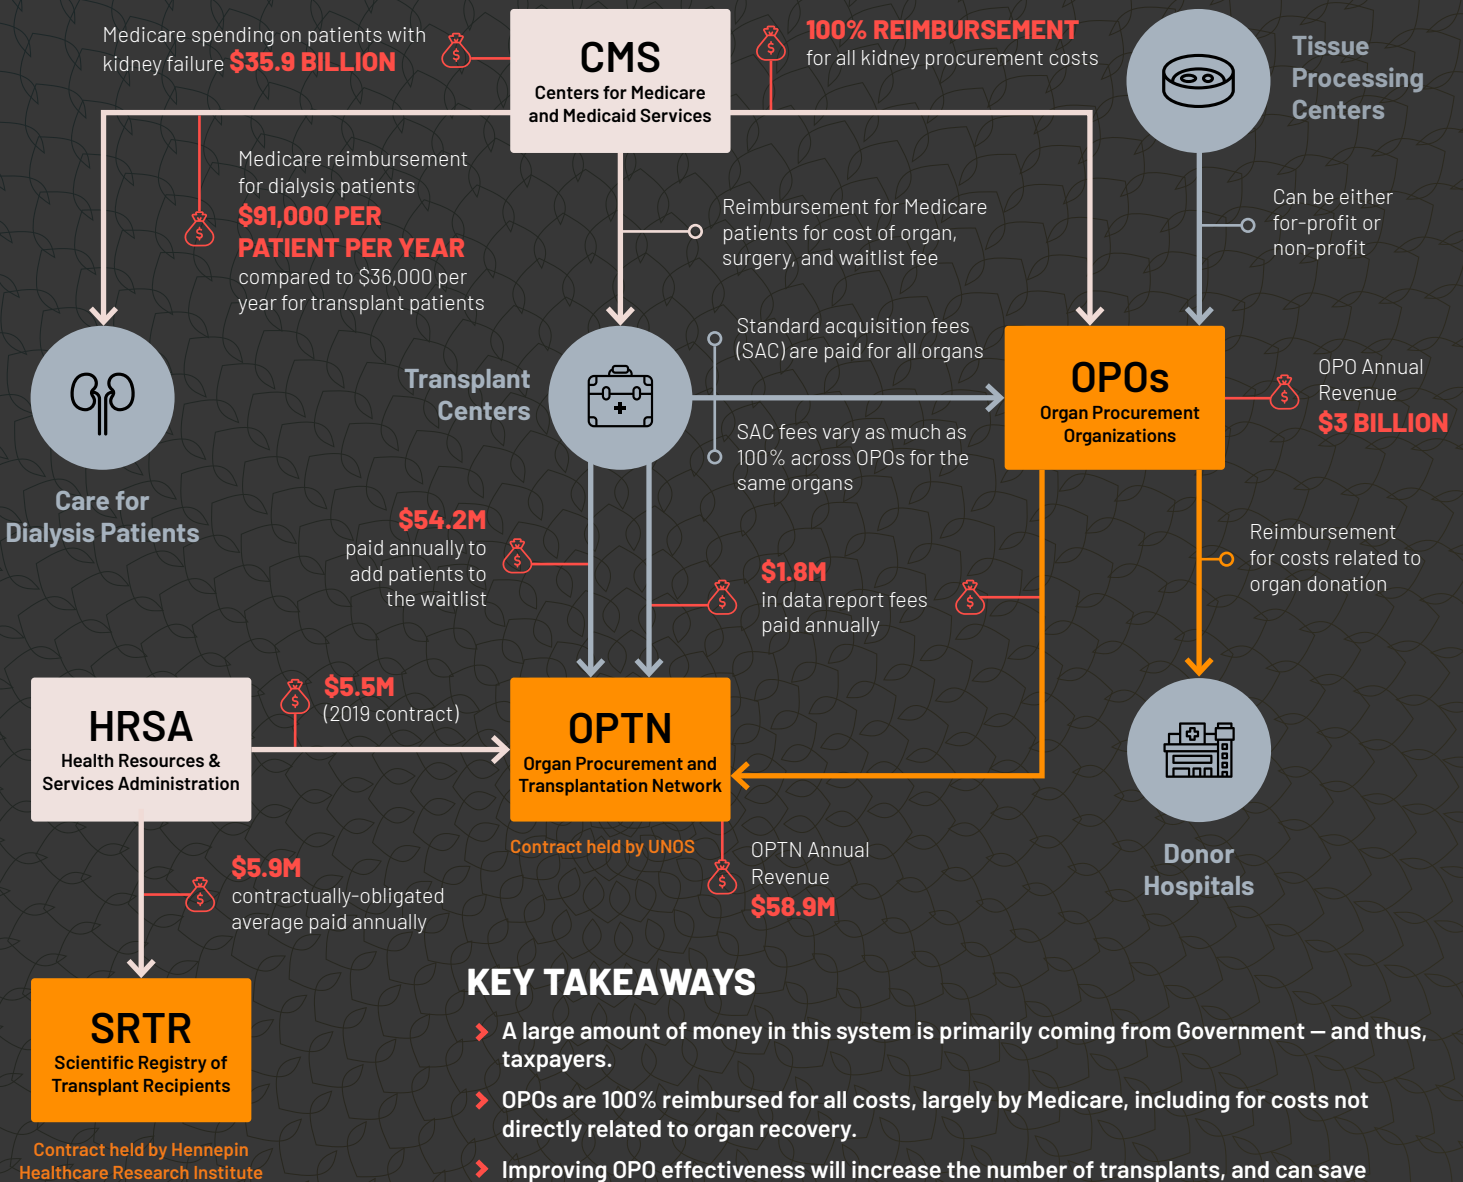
Medicare spending on patients with kidney failure $35.9 BILLION

CMS
Centers for Medicare and Medicaid Services

100% REIMBURSEMENT
for all kidney procurement costs

Tissue Processing Centers

Medicare reimbursement for dialysis patients
$91,000 PER PATIENT PER YEAR
compared to $36,000 per year for transplant patients

Reimbursement for Medicare patients for cost of organ, surgery, and waitlist fee

Can be either for-profit or non-profit

Standard acquisition fees (SAC) are paid for all organs

SAC fees vary as much as 100% across OPOs for the same organs

Transplant Centers

OPOs
Organ Procurement Organizations

OPO Annual Revenue
$3 BILLION

Care for Dialysis Patients

$54.2M
paid annually to add patients to the waitlist

$1.8M
in data report fees paid annually

Reimbursement for costs related to organ donation

HRSA
Health Resources & Services Administration

$5.5M
(2019 contract)

OPTN
Organ Procurement and Transplantation Network

Contract held by UNOS

OPTN Annual Revenue
$58.9M

Donor Hospitals

$5.9M
contractually-obligated average paid annually

SRTR
Scientific Registry of Transplant Recipients

Contract held by Hennepin Healthcare Research Institute

KEY TAKEAWAYS
A large amount of money in this system is primarily coming from Government — and thus, taxpayers.
OPOs are 100% reimbursed for all costs, largely by Medicare, including for costs not directly related to organ recovery.
Improving OPO effectiveness will increase the number of transplants, and can save